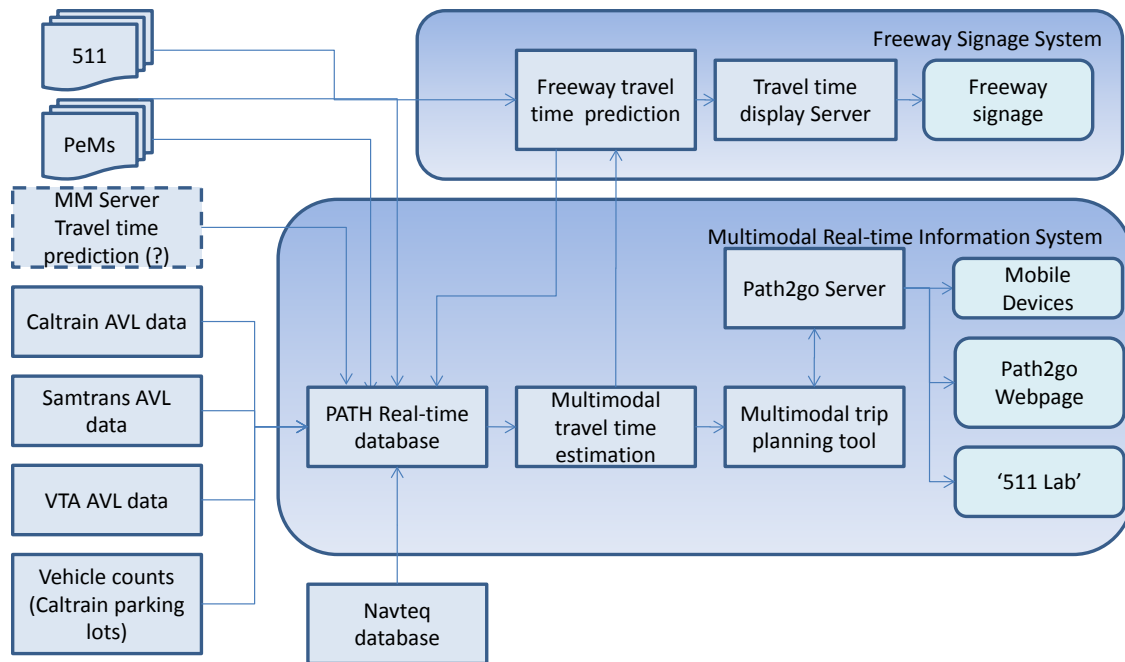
511

PeMs

MM Server Travel time prediction (?)

Caltrain AVL data

Samtrans AVL data

VTA AVL data

Vehicle counts (Caltrain parking lots)

Freeway Signage System

Freeway travel time prediction

Travel time display Server

Freeway signage

Multimodal Real-time Information System

Path2go Server

Mobile Devices

Path2go Webpage

'511 Lab'

PATH Real-time database

Multimodal travel time estimation

Multimodal trip planning tool

Navteq database